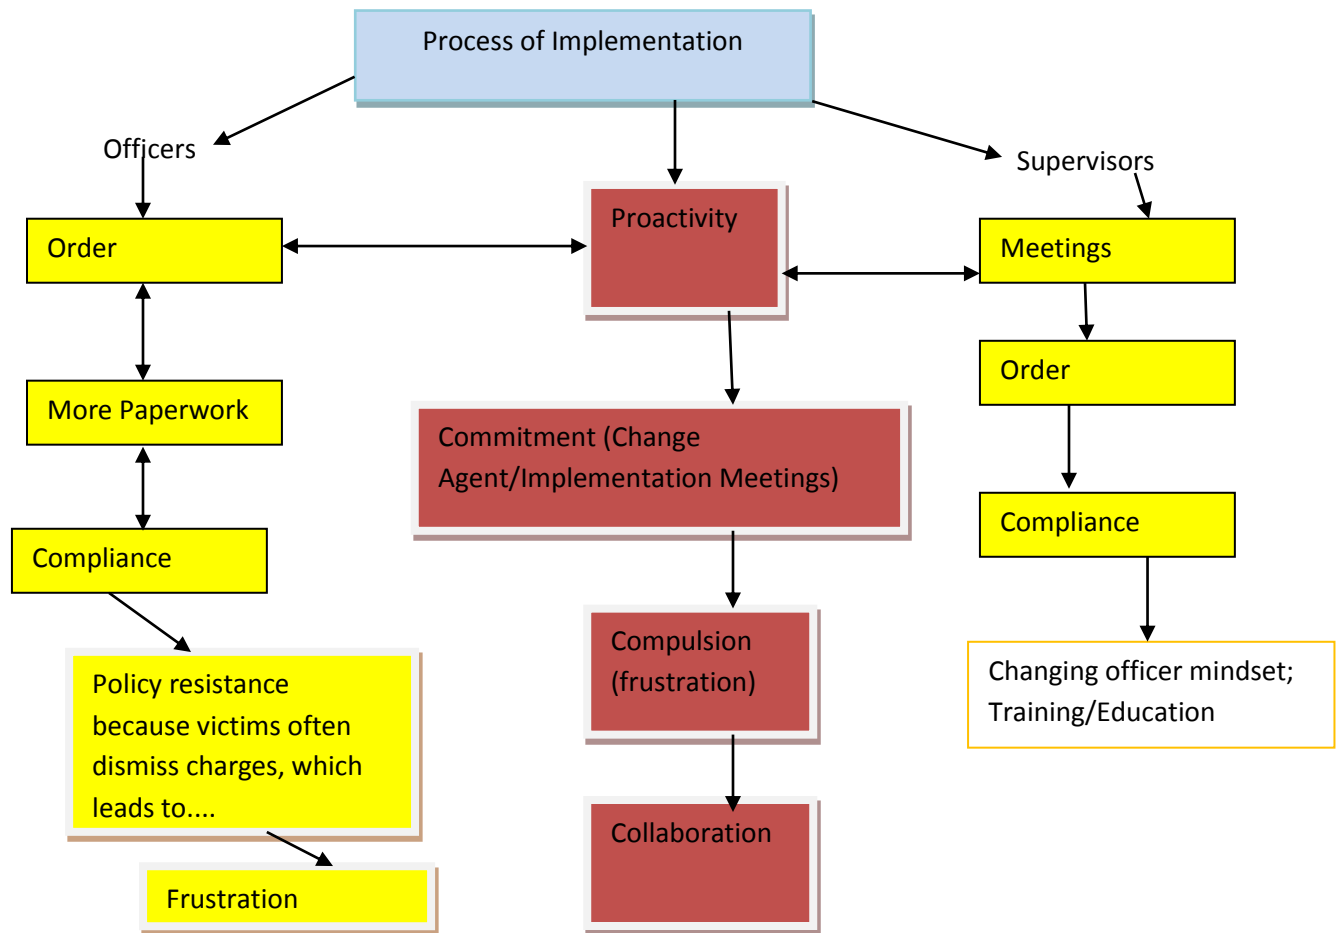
Process of Implementation

Officers

Order

More Paperwork

Compliance

Policy resistance because victims often dismiss charges, which leads to....

Frustration

Proactivity

Commitment (Change Agent/Implementation Meetings)

Compulsion (frustration)

Collaboration

Supervisors

Meetings

Order

Compliance

Changing officer mindset; Training/Education